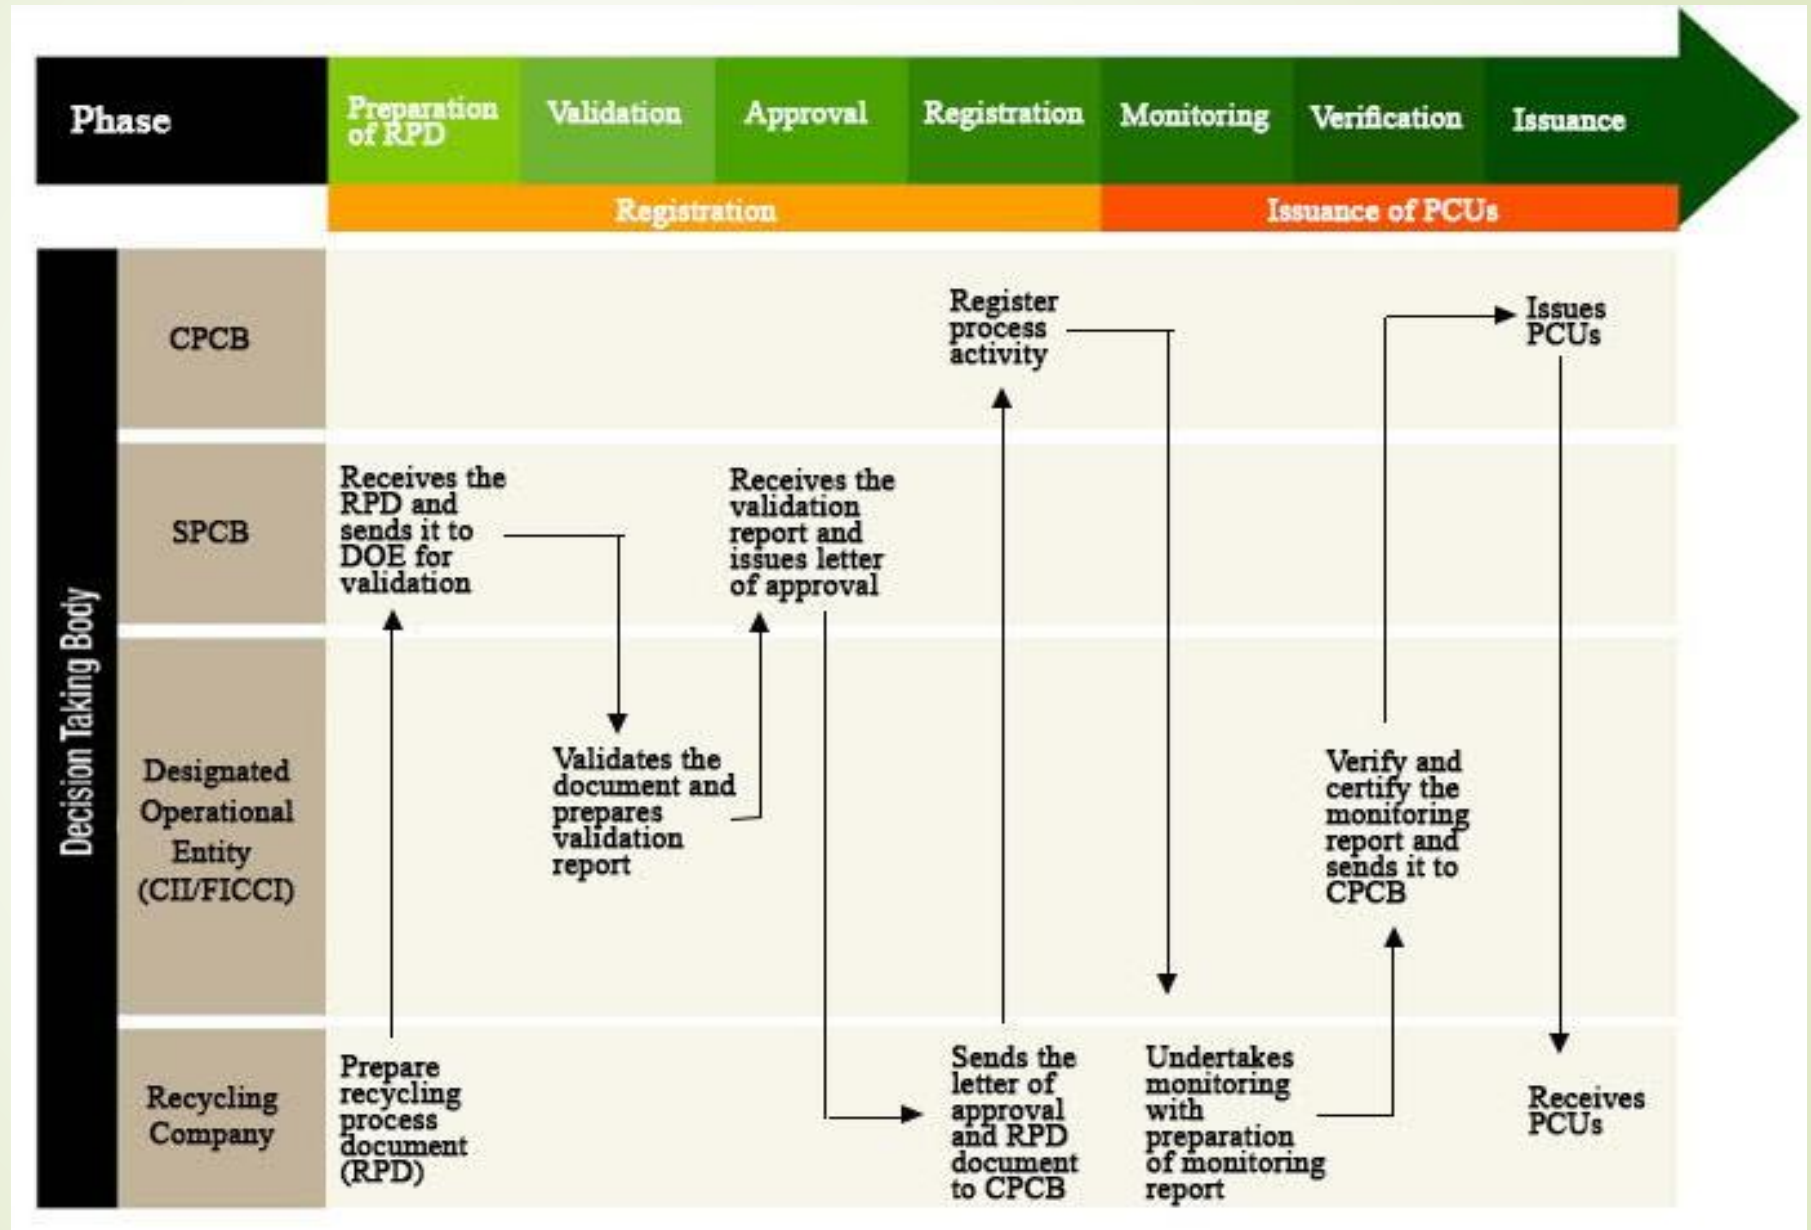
Phase

Preparation of RPD

Validation

Approval

Registration

Monitoring

Verification

Issuance

Registration

Issuance of PCUs

Decision Taking Body

CPCB

Register process activity

Issues PCUs

SPCB

Receives the RPD and sends it to DOE for validation

Receives the validation report and issues letter of approval

Designated Operational Entity (CII/FICCI)

Validates the document and prepares validation report

Verify and certify the monitoring report and sends it to CPCB

Recycling Company

Prepare recycling process document (RPD)

Sends the letter of approval and RPD document to CPCB

Undertakes monitoring with preparation of monitoring report

Receives PCUs